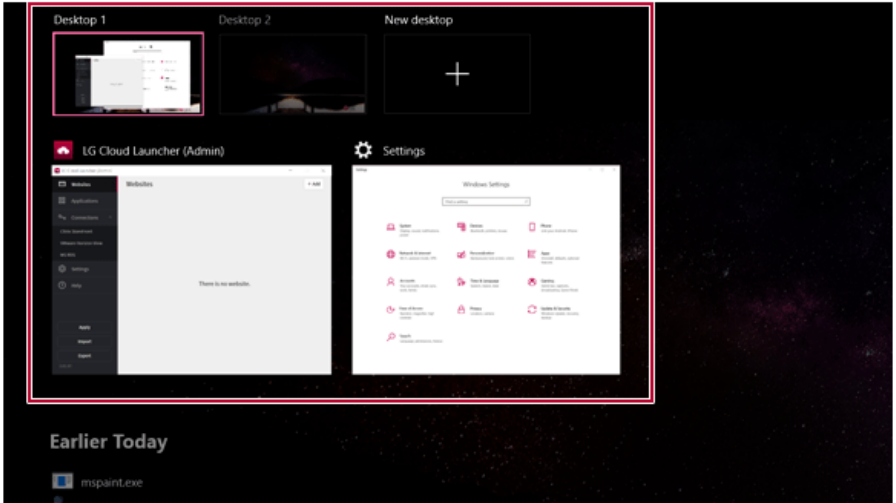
Desktop 1

Desktop 2

New desktop

+

LG Cloud Launcher (Admin)

Settings

Websites

Applications

Connections

Settings

Help

Apply

Import

Export

Websites

+ Add

There is no website.

Windows Settings

System

Devices

Phone

Network & Internet

Personalization

Apps

Accounts

Time & Language

Gaming

Ease of Access

Privacy

Update & Security

Search

Earlier Today

mspaint.exe